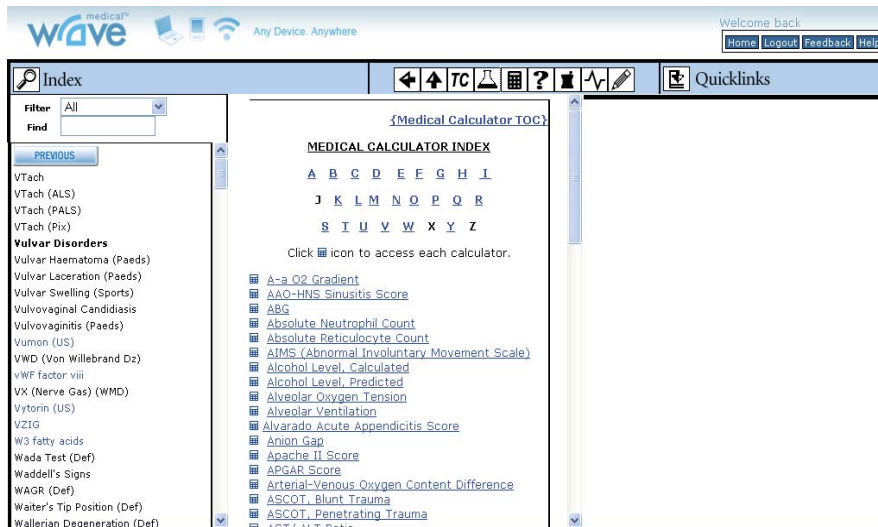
medical™ wave

Any Device. Anywhere

Welcome back

Home Logout Feedback Help

Index

TC

Quicklinks

Filter All

Find

PREVIOUS

VTach
VTach (ALS)
VTach (PALS)
VTach (Pix)
Vulvar Disorders
Vulvar Haematoma (Paeds)
Vulvar Laceration (Paeds)
Vulvar Swelling (Sports)
Vulvovaginal Candidiasis
Vulvovaginitis (Paeds)
Vumon (US)
VWD (Von Willebrand Dz)
vWF factor viii
VX (Nerve Gas) (WMD)
Vytorin (US)
VZIG
W3 fatty acids
Wada Test (Def)
Waddell's Signs
WAGR (Def)
Waiter's Tip Position (Def)
Wallerian Degeneration (Def)

{Medical Calculator TOC}

MEDICAL CALCULATOR INDEX

A B C D E F G H I

J K L M N O P Q R

S T U V W X Y Z

Click icon to access each calculator.

A-a O2 Gradient
AAO-HNS Sinusitis Score
ABG
Absolute Neutrophil Count
Absolute Reticulocyte Count
AIMS (Abnormal Involuntary Movement Scale)
Alcohol Level, Calculated
Alcohol Level, Predicted
Alveolar Oxygen Tension
Alveolar Ventilation
Alvarado Acute Appendicitis Score
Anion Gap
Apache II Score
APGAR Score
Arterial-Venous Oxygen Content Difference
ASCOT, Blunt Trauma
ASCOT, Penetrating Trauma
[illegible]